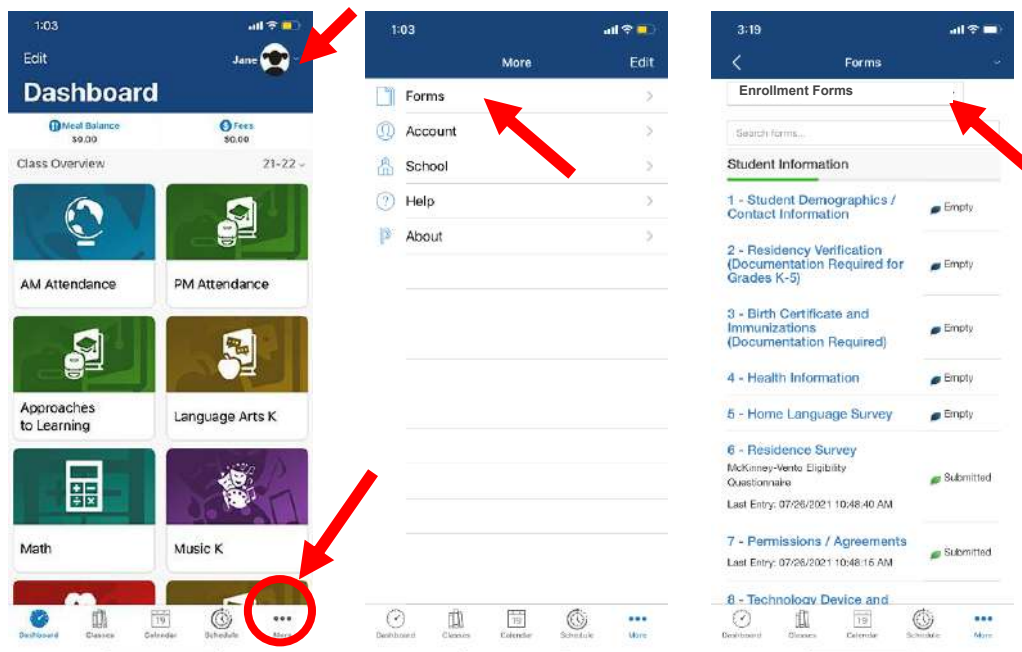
1:03

Edit

Jane

Dashboard

Meal Balance $0.00

Fees $0.00

Class Overview

21-22

AM Attendance

PM Attendance

Approaches to Learning

Language Arts K

Math

Music K

Dashboard Classes Calendar Schedule More

1:03

More

Edit

Forms

Account

School

Help

About

Dashboard Classes Calendar Schedule More

3:19

Forms

Enrollment Forms

Search forms...

Student Information

1 - Student Demographics / Contact Information

Empty

2 - Residency Verification (Documentation Required for Grades K-5)

Empty

3 - Birth Certificate and Immunizations (Documentation Required)

Empty

4 - Health Information

Empty

5 - Home Language Survey

Empty

6 - Residence Survey

McKinney-Vento Eligibility Questionnaire

Last Entry: 07/26/2021 10:48:40 AM

Submitted

7 - Permissions / Agreements

Last Entry: 07/26/2021 10:48:16 AM

Submitted

8 - Technology Device and

Dashboard Classes Calendar Schedule More